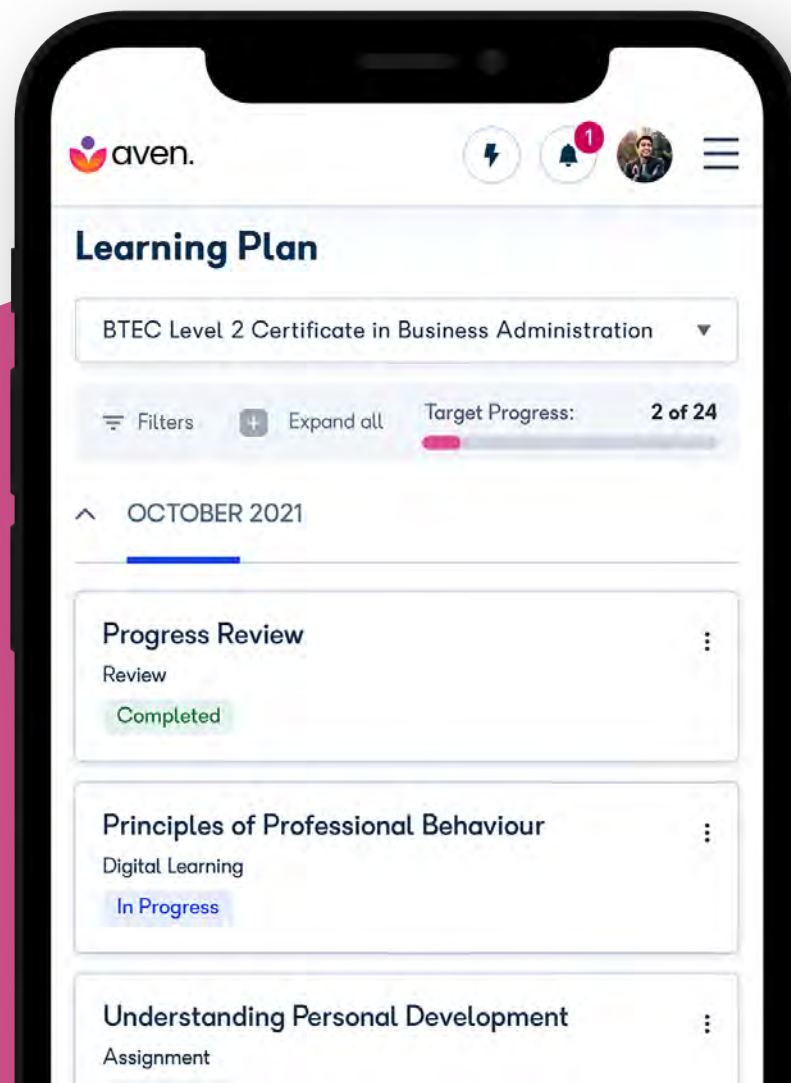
aven.

1

Learning Plan

BTEC Level 2 Certificate in Business Administration

Filters

Expand all

Target Progress: 2 of 24

OCTOBER 2021

Progress Review

Review

Completed

Principles of Professional Behaviour

Digital Learning

In Progress

Understanding Personal Development

Assignment